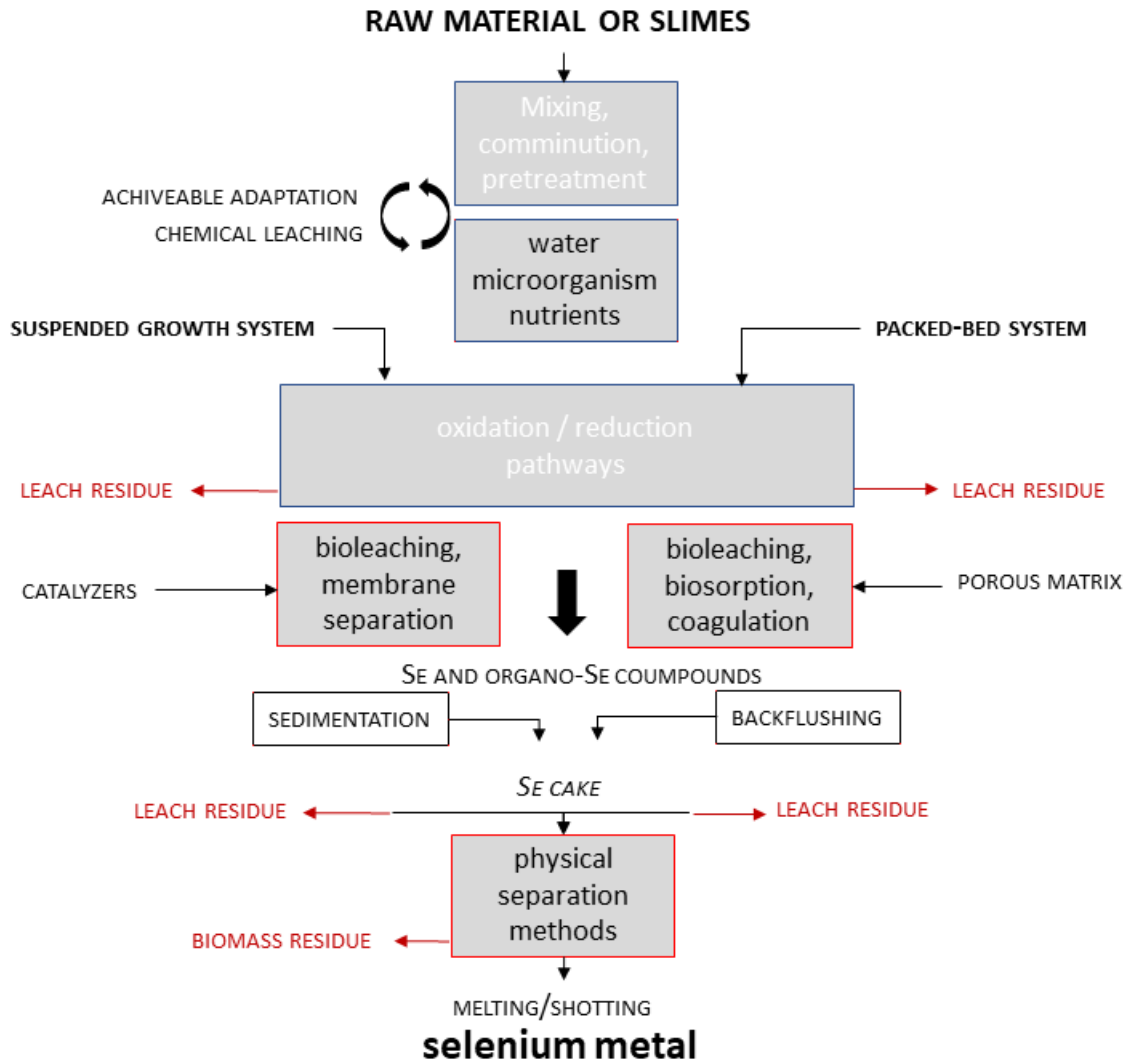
RAW MATERIAL OR SLIMES

Mixing, comminution, pretreatment

ACHIVEABLE ADAPTATION

CHEMICAL LEACHING

water microorganism nutrients

SUSPENDED GROWTH SYSTEM

PACKED-BED SYSTEM

oxidation / reduction pathways

LEACH RESIDUE

LEACH RESIDUE

CATALYZERS

bioleaching, membrane separation

bioleaching, biosorption, coagulation

POROUS MATRIX

SE AND ORGANO-SE COUMPOUNDS

SEDIMENTATION

BACKFLUSHING

SE CAKE

LEACH RESIDUE

LEACH RESIDUE

physical separation methods

BIOMASS RESIDUE

MELTING/SHOTTING

selenium metal